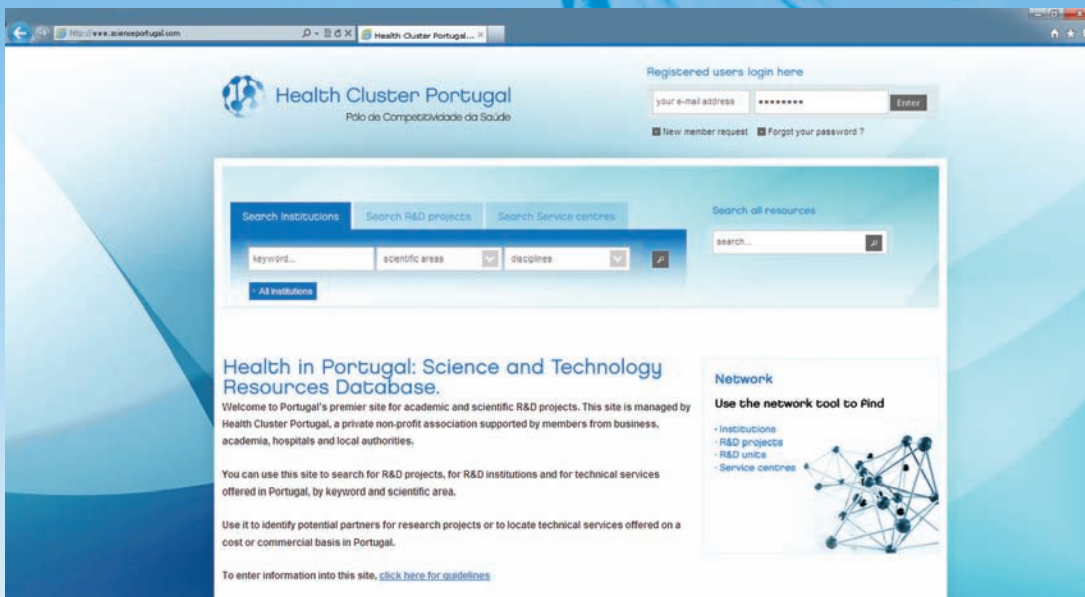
http://www.scienceportugal.com

Health Cluster Portugal... ×

Health Cluster Portugal
Pólo de Competitividade da Saúde

Registered users login here

your e-mail address

••••••••

Enter

New member request

Forgot your password ?

Search Institutions

Search R&D projects

Search Service centres

keyword...

scientific areas

disciplines

· All Institutions

Search all resources

search...

Health in Portugal: Science and Technology Resources Database.

Welcome to Portugal's premier site for academic and scientific R&D projects. This site is managed by Health Cluster Portugal, a private non-profit association supported by members from business, academia, hospitals and local authorities.

You can use this site to search for R&D projects, for R&D institutions and for technical services offered in Portugal, by keyword and scientific area.

Use it to identify potential partners for research projects or to locate technical services offered on a cost or commercial basis in Portugal.

To enter information into this site, click here for guidelines

Network

Use the network tool to find

· Institutions
· R&D projects
· R&D units
· Service centres